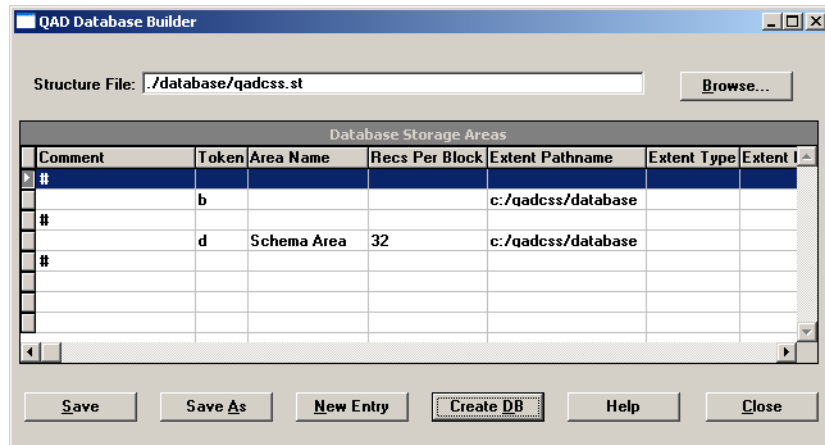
QAD Database Builder

Structure File: ./database/qadcss.st

Browse...

Database Storage Areas

| Comment | Token | Area Name | Recs Per Block | Extent Pathname | Extent Type | Extent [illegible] |
|---|---|---|---|---|---|---|
| # | | | | | | |
| | b | | | c:/qadcss/database | | |
| # | | | | | | |
| | d | Schema Area | 32 | c:/qadcss/database | | |
| # | | | | | | |
| | | | | | | |
| | | | | | | |
| | | | | | | |

Save | Save As | New Entry | Create DB | Help | Close